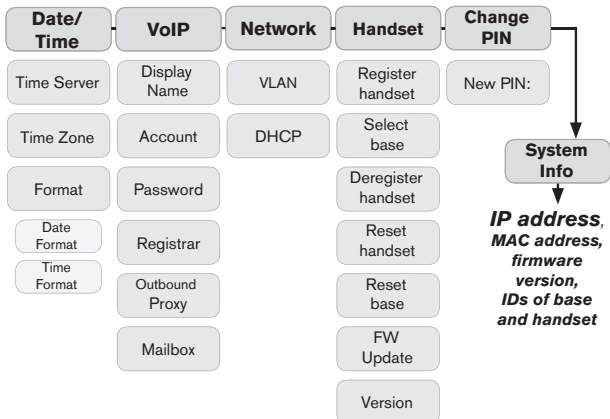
Date/ Time

Time Server

Time Zone

Format

Date Format

Time Format

VoIP

Display Name

Account

Password

Registrar

Outbound Proxy

Mailbox

Network

VLAN

DHCP

Handset

Register handset

Select base

Deregister handset

Reset handset

Reset base

FW Update

Version

Change PIN

New PIN:

System Info

*IP address*, *MAC address, firmware version, IDs of base and handset*